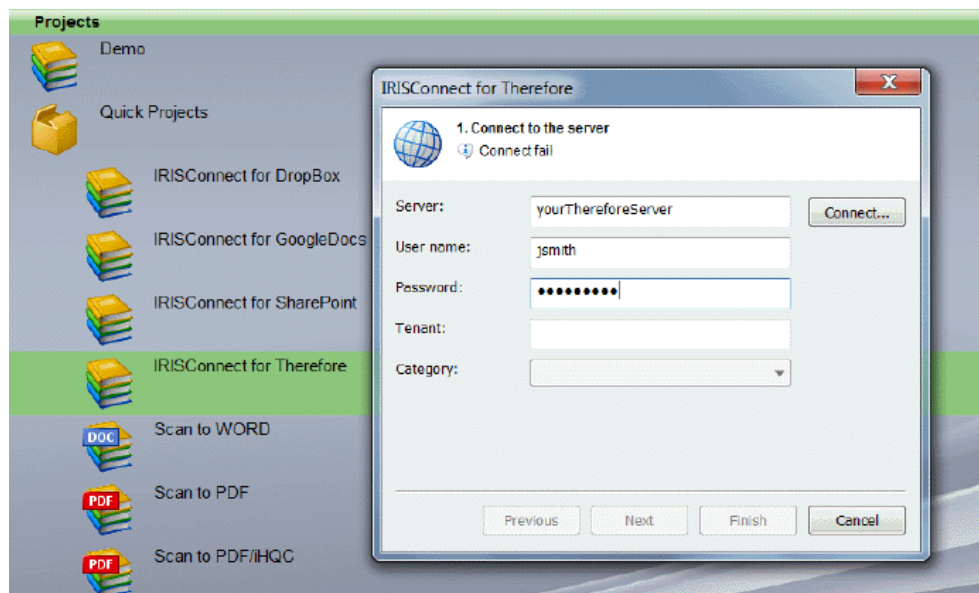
Projects
Demo
Quick Projects
IRISConnect for DropBox
IRISConnect for GoogleDocs
IRISConnect for SharePoint
IRISConnect for Therefore
DOC
Scan to WORD
PDF
Scan to PDF
PDF
Scan to PDF/iHQC

IRISConnect for Therefore
X
1. Connect to the server
Connect fail
Server: yourThereforeServer
Connect...
User name: jsmith
Password: ●●●●●●●●●
Tenant:
Category:
Previous
Next
Finish
Cancel